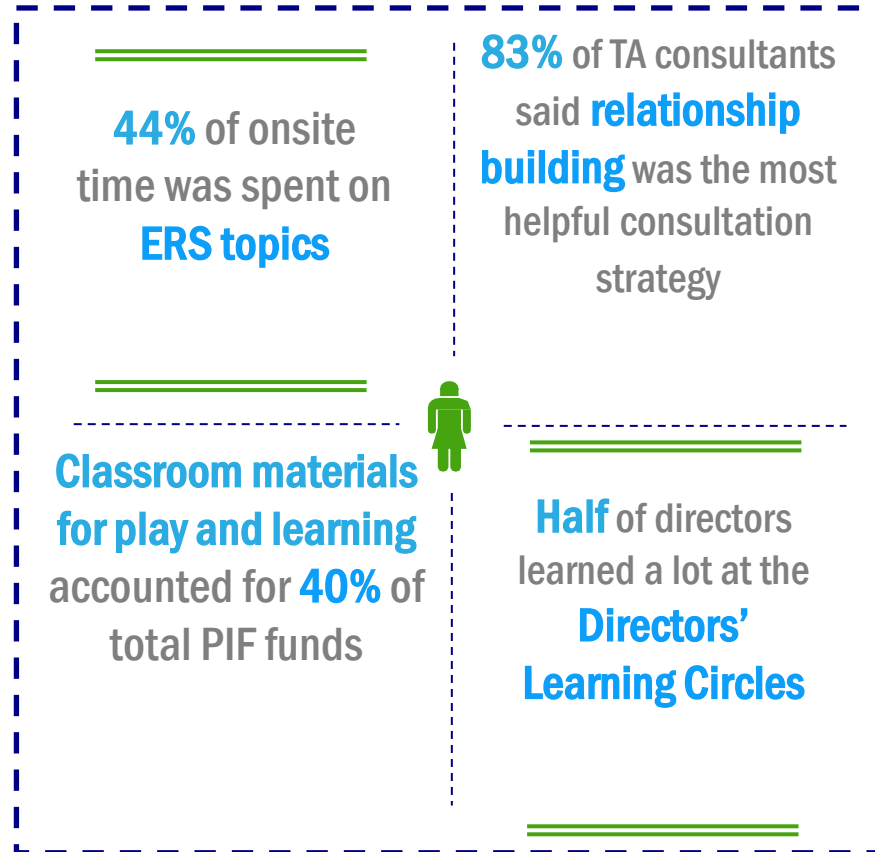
44% of onsite time was spent on ERS topics

83% of TA consultants said relationship building was the most helpful consultation strategy

Classroom materials for play and learning accounted for 40% of total PIF funds

Half of directors learned a lot at the Directors' Learning Circles